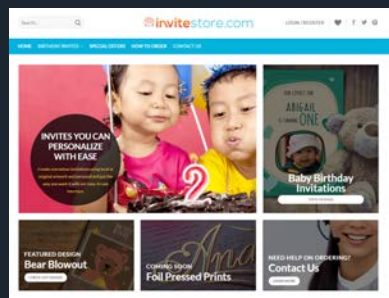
Search...

invitestore.com

LOGIN / REGISTER

HOME BIRTHDAY INVITES SPECIAL OFFERS HOW TO ORDER CONTACT US

INVITES YOU CAN PERSONALIZE WITH EASE

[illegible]

ABIGAIL
ONE

Baby Birthday Invitations

VIEW DESIGNS

FEATURED DESIGN
Bear Blowout
CHECK IT OUT

COMING SOON
Foil Pressed Prints

NEED HELP ON ORDERING?
Contact Us
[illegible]